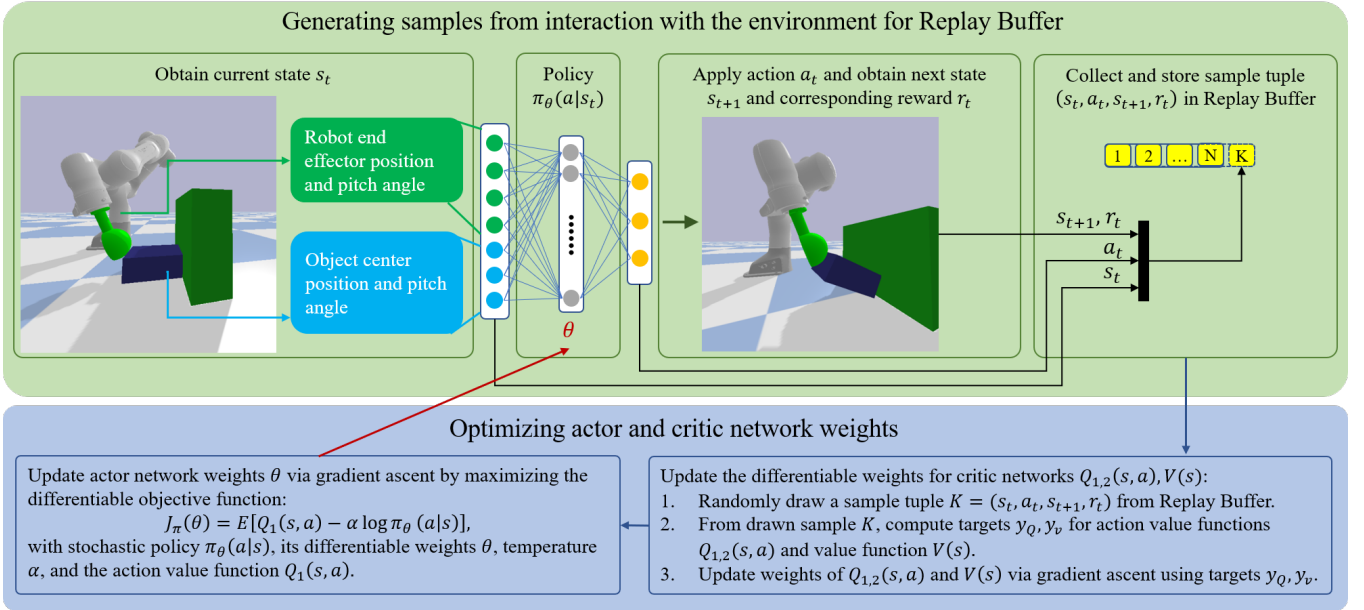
Generating samples from interaction with the environment for Replay Buffer

Obtain current state $s_t$

Robot end effector position and pitch angle

Object center position and pitch angle

Policy $\pi_\theta(a|s_t)$

$\theta$

Apply action $a_t$ and obtain next state $s_{t+1}$ and corresponding reward $r_t$

Collect and store sample tuple $(s_t, a_t, s_{t+1}, r_t)$ in Replay Buffer

1 2 ... N K

$s_{t+1}, r_t$
$a_t$
$s_t$

Optimizing actor and critic network weights

Update actor network weights $\theta$ via gradient ascent by maximizing the differentiable objective function:
$J_\pi(\theta) = E[Q_1(s,a) - \alpha \log \pi_\theta(a|s)]$,
with stochastic policy $\pi_\theta(a|s)$, its differentiable weights $\theta$, temperature $\alpha$, and the action value function $Q_1(s,a)$.

Update the differentiable weights for critic networks $Q_{1,2}(s,a), V(s)$:
1. Randomly draw a sample tuple $K = (s_t, a_t, s_{t+1}, r_t)$ from Replay Buffer.
2. From drawn sample $K$, compute targets $y_Q, y_v$ for action value functions $Q_{1,2}(s,a)$ and value function $V(s)$.
3. Update weights of $Q_{1,2}(s,a)$ and $V(s)$ via gradient ascent using targets $y_Q, y_v$.